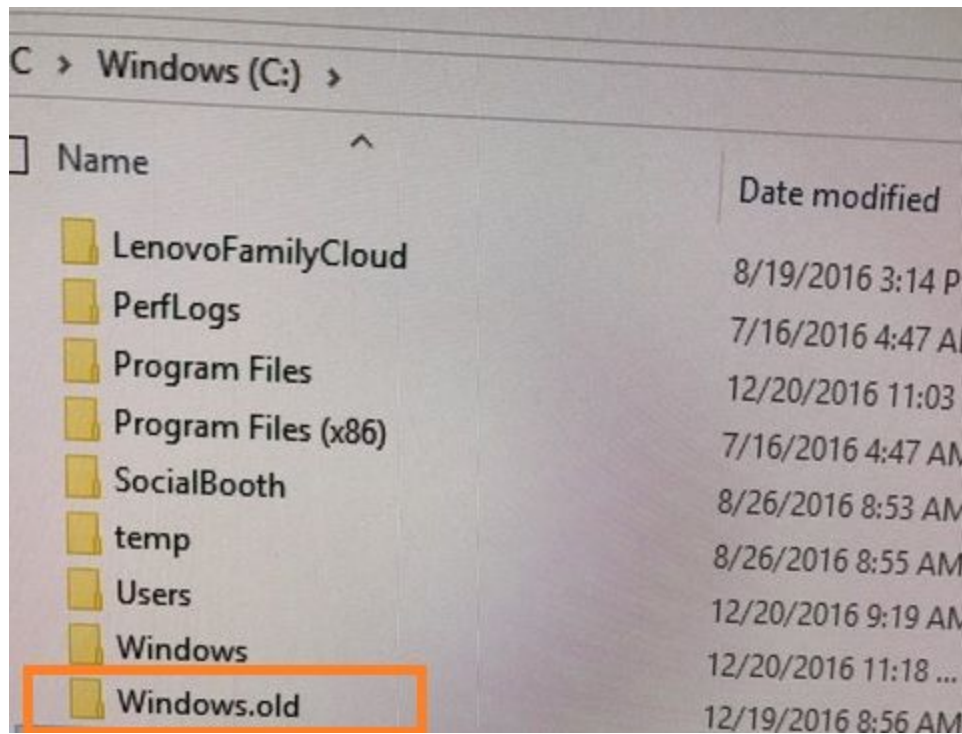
C > Windows (C:) >

| Name | Date modified |
|---|---|
| LenovoFamilyCloud | 8/19/2016 3:14 P |
| PerfLogs | 7/16/2016 4:47 A |
| Program Files | 12/20/2016 11:03 |
| Program Files (x86) | 7/16/2016 4:47 AM |
| SocialBooth | 8/26/2016 8:53 AM |
| temp | 8/26/2016 8:55 AM |
| Users | 12/20/2016 9:19 AM |
| Windows | 12/20/2016 11:18 ... |
| Windows.old | 12/19/2016 8:56 AM |